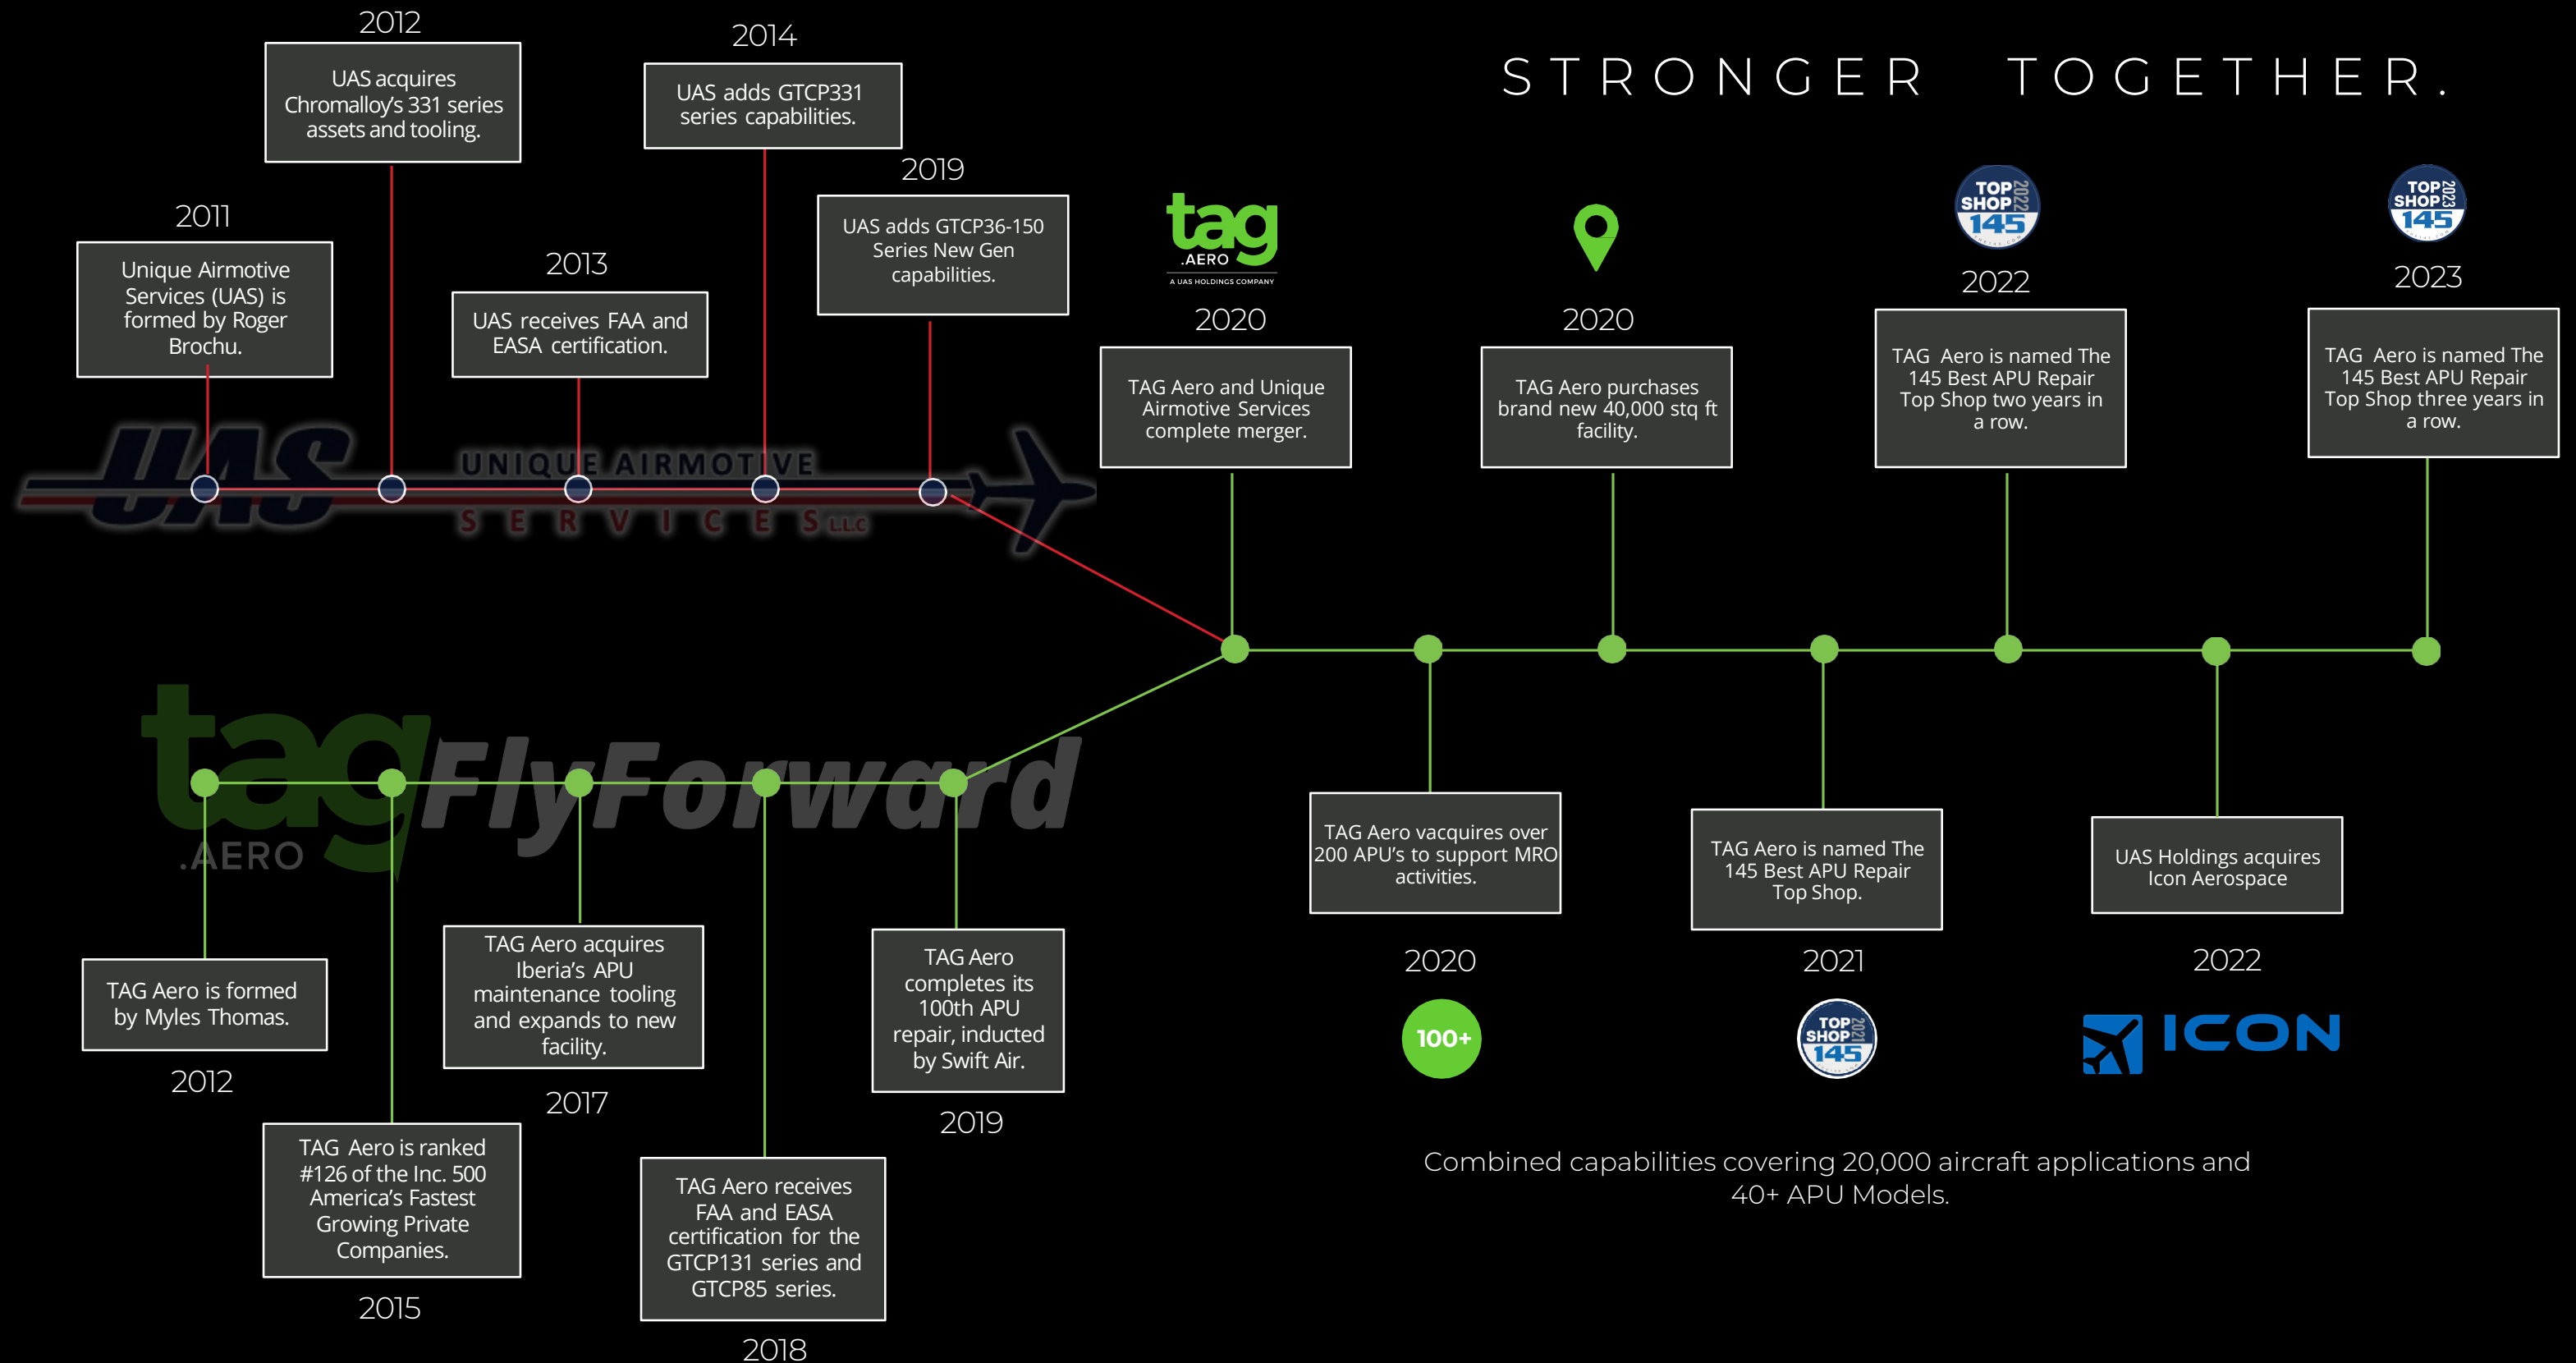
STRONGER TOGETHER.

2011
Unique Airmotive Services (UAS) is formed by Roger Brochu.

2012
UAS acquires Chromalloy's 331 series assets and tooling.

2013
UAS receives FAA and EASA certification.

2014
UAS adds GTCP331 series capabilities.

2019
UAS adds GTCP36-150 Series New Gen capabilities.

UAS UNIQUE AIRMOTIVE SERVICES LLC

tag .AERO A UAS HOLDINGS COMPANY

2020
TAG Aero and Unique Airmotive Services complete merger.

2020
TAG Aero purchases brand new 40,000 stq ft facility.

TOP SHOP 2022 145
2022
TAG Aero is named The 145 Best APU Repair Top Shop two years in a row.

TOP SHOP 2023 145
2023
TAG Aero is named The 145 Best APU Repair Top Shop three years in a row.

tag .AERO FlyForward

TAG Aero is formed by Myles Thomas.
2012

TAG Aero is ranked #126 of the Inc. 500 America's Fastest Growing Private Companies.
2015

TAG Aero acquires Iberia's APU maintenance tooling and expands to new facility.
2017

TAG Aero receives FAA and EASA certification for the GTCP131 series and GTCP85 series.
2018

TAG Aero completes its 100th APU repair, inducted by Swift Air.
2019

TAG Aero vacquires over 200 APU's to support MRO activities.
2020
100+

TAG Aero is named The 145 Best APU Repair Top Shop.
2021
TOP SHOP 2021 145

UAS Holdings acquires Icon Aerospace
2022
ICON

Combined capabilities covering 20,000 aircraft applications and 40+ APU Models.